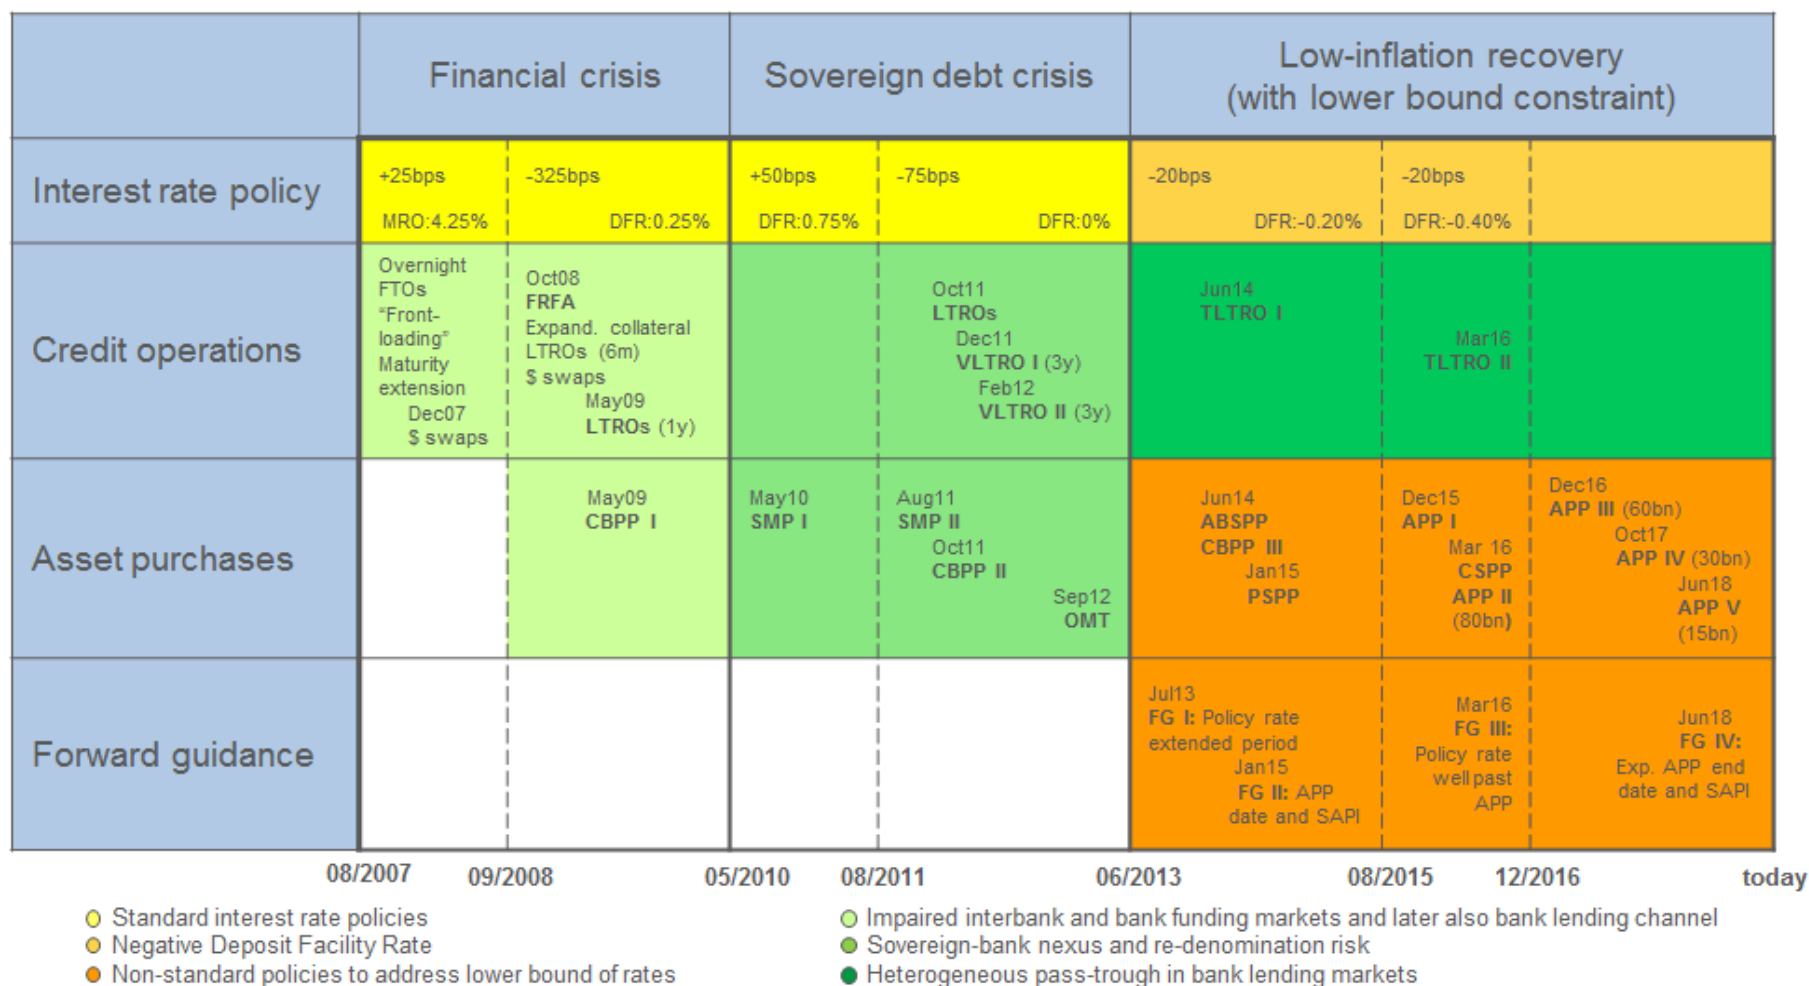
| | Financial crisis | | Sovereign debt crisis | | Low-inflation recovery (with lower bound constraint) | | |
|---|---|---|---|---|---|---|---|
| Interest rate policy | +25bps MRO:4.25% | -325bps DFR:0.25% | +50bps DFR:0.75% | -75bps DFR:0% | -20bps DFR:-0.20% | -20bps DFR:-0.40% | |
| Credit operations | Overnight FTOs "Front-loading" Maturity extension Dec07 $ swaps | Oct08 FRFA Expand. collateral LTROs (6m) $ swaps May09 LTROs (1y) | | Oct11 LTROs Dec11 VLTRO I (3y) Feb12 VLTRO II (3y) | Jun14 TLTRO I | Mar16 TLTRO II | |
| Asset purchases | | May09 CBPP I | May10 SMP I | Aug11 SMP II Oct11 CBPP II Sep12 OMT | Jun14 ABSPP CBPP III Jan15 PSPP | Dec15 APP I Mar 16 CSPP APP II (80bn) | Dec16 APP III (60bn) Oct17 APP IV (30bn) Jun18 APP V (15bn) |
| Forward guidance | | | | | Jul13 FG I: Policy rate extended period Jan15 FG II: APP date and SAPI | Mar16 FG III: Policy rate well past APP | Jun18 FG IV: Exp. APP end date and SAPI |

08/2007 09/2008 05/2010 08/2011 06/2013 08/2015 12/2016 today

Standard interest rate policies
Negative Deposit Facility Rate
Non-standard policies to address lower bound of rates

Impaired interbank and bank funding markets and later also bank lending channel
Sovereign-bank nexus and re-denomination risk
Heterogeneous pass-trough in bank lending markets